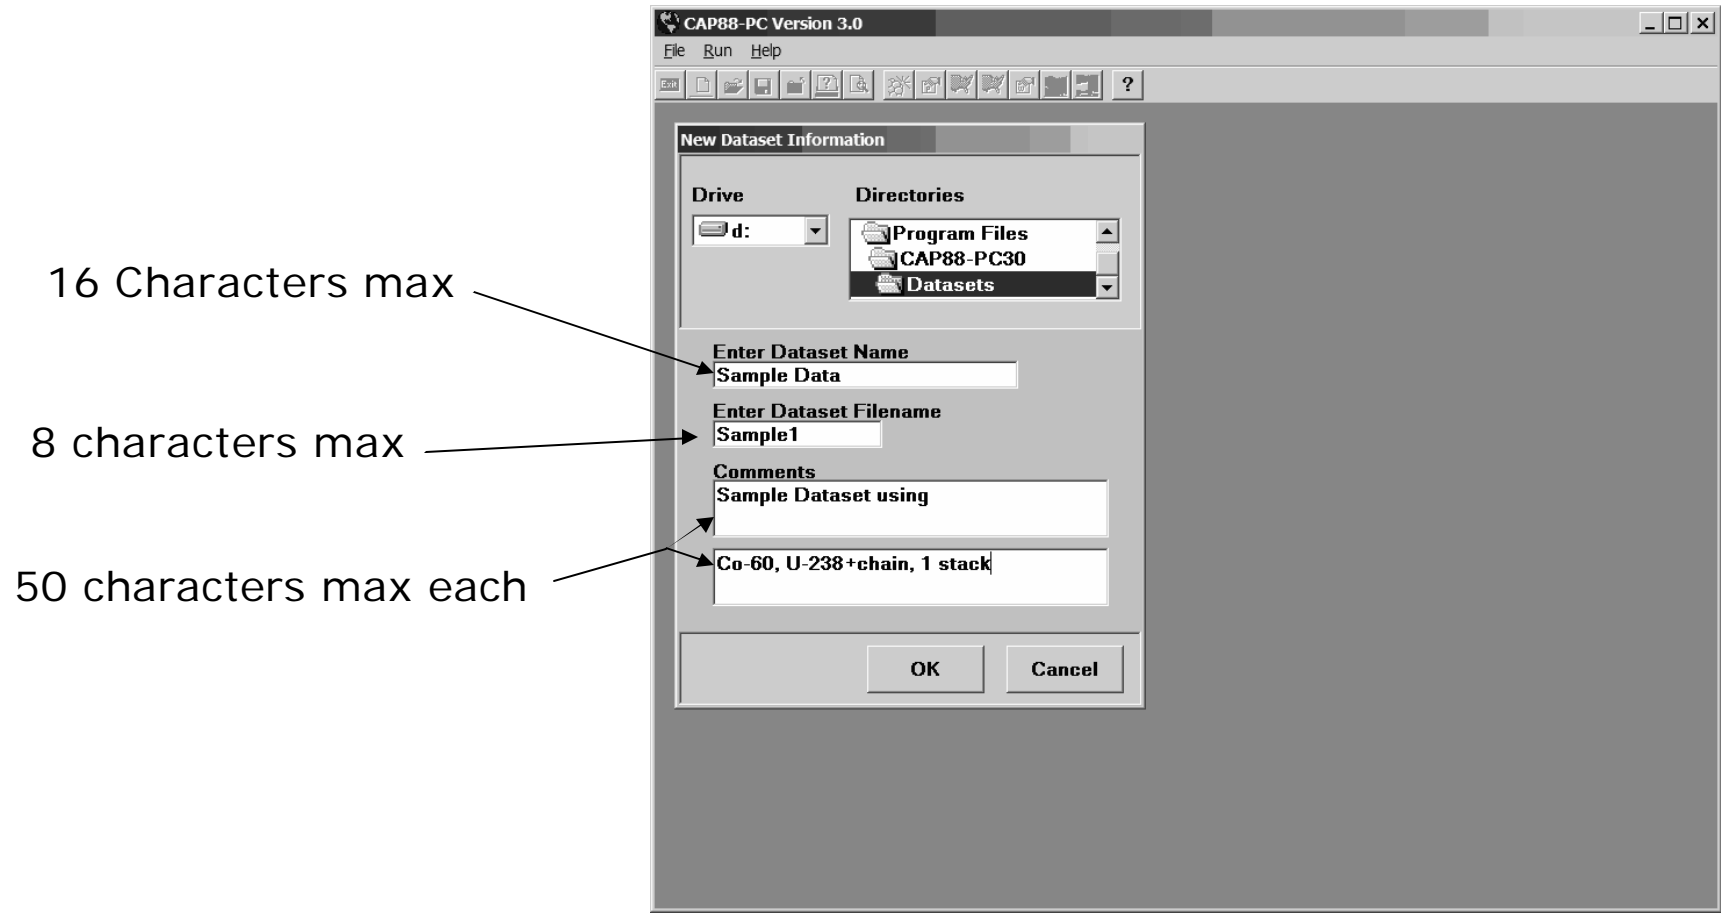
CAP88-PC Version 3.0

File Run Help

?

New Dataset Information

Drive

d:

Directories

Program Files
CAP88-PC30
Datasets

16 Characters max

Enter Dataset Name
Sample Data

8 characters max

Enter Dataset Filename
Sample1

Comments
Sample Dataset using

50 characters max each

Co-60, U-238+chain, 1 stack

OK

Cancel